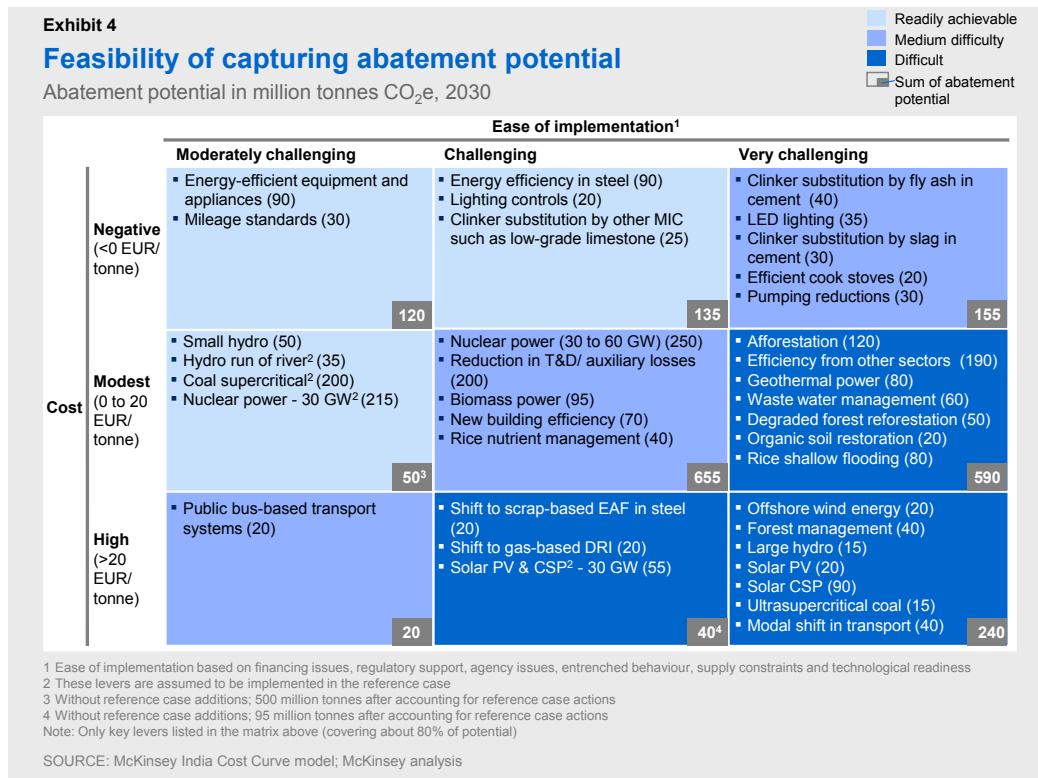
Exhibit 4

Feasibility of capturing abatement potential

Abatement potential in million tonnes $CO_2$e, 2030

Readily achievable
Medium difficulty
Difficult
Sum of abatement potential

Ease of implementation¹

Cost

| | Moderately challenging | Challenging | Very challenging |
|---|---|---|---|
| Negative (<0 EUR/ tonne) | ▪ Energy-efficient equipment and appliances (90) ▪ Mileage standards (30) 120 | ▪ Energy efficiency in steel (90) ▪ Lighting controls (20) ▪ Clinker substitution by other MIC such as low-grade limestone (25) 135 | ▪ Clinker substitution by fly ash in cement (40) ▪ LED lighting (35) ▪ Clinker substitution by slag in cement (30) ▪ Efficient cook stoves (20) ▪ Pumping reductions (30) 155 |
| Modest (0 to 20 EUR/ tonne) | ▪ Small hydro (50) ▪ Hydro run of river² (35) ▪ Coal supercritical² (200) ▪ Nuclear power - 30 GW² (215) 50³ | ▪ Nuclear power (30 to 60 GW) (250) ▪ Reduction in T&D/ auxiliary losses (200) ▪ Biomass power (95) ▪ New building efficiency (70) ▪ Rice nutrient management (40) 655 | ▪ Afforestation (120) ▪ Efficiency from other sectors (190) ▪ Geothermal power (80) ▪ Waste water management (60) ▪ Degraded forest reforestation (50) ▪ Organic soil restoration (20) ▪ Rice shallow flooding (80) 590 |
| High (>20 EUR/ tonne) | ▪ Public bus-based transport systems (20) 20 | ▪ Shift to scrap-based EAF in steel (20) ▪ Shift to gas-based DRI (20) ▪ Solar PV & CSP² - 30 GW (55) 40⁴ | ▪ Offshore wind energy (20) ▪ Forest management (40) ▪ Large hydro (15) ▪ Solar PV (20) ▪ Solar CSP (90) ▪ Ultrasupercritical coal (15) ▪ Modal shift in transport (40) 240 |

1 Ease of implementation based on financing issues, regulatory support, agency issues, entrenched behaviour, supply constraints and technological readiness
2 These levers are assumed to be implemented in the reference case
3 Without reference case additions; 500 million tonnes after accounting for reference case actions
4 Without reference case additions; 95 million tonnes after accounting for reference case actions
Note: Only key levers listed in the matrix above (covering about 80% of potential)

SOURCE: McKinsey India Cost Curve model; McKinsey analysis